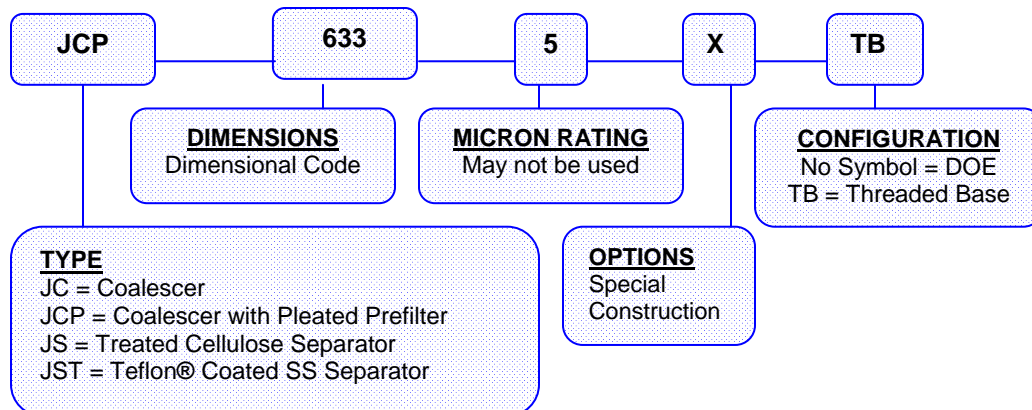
JCP

633

5

X

TB

DIMENSIONS
Dimensional Code

MICRON RATING
May not be used

CONFIGURATION
No Symbol = DOE
TB = Threaded Base

TYPE
JC = Coalescer
JCP = Coalescer with Pleated Prefilter
JS = Treated Cellulose Separator
JST = Teflon® Coated SS Separator

OPTIONS
Special
Construction